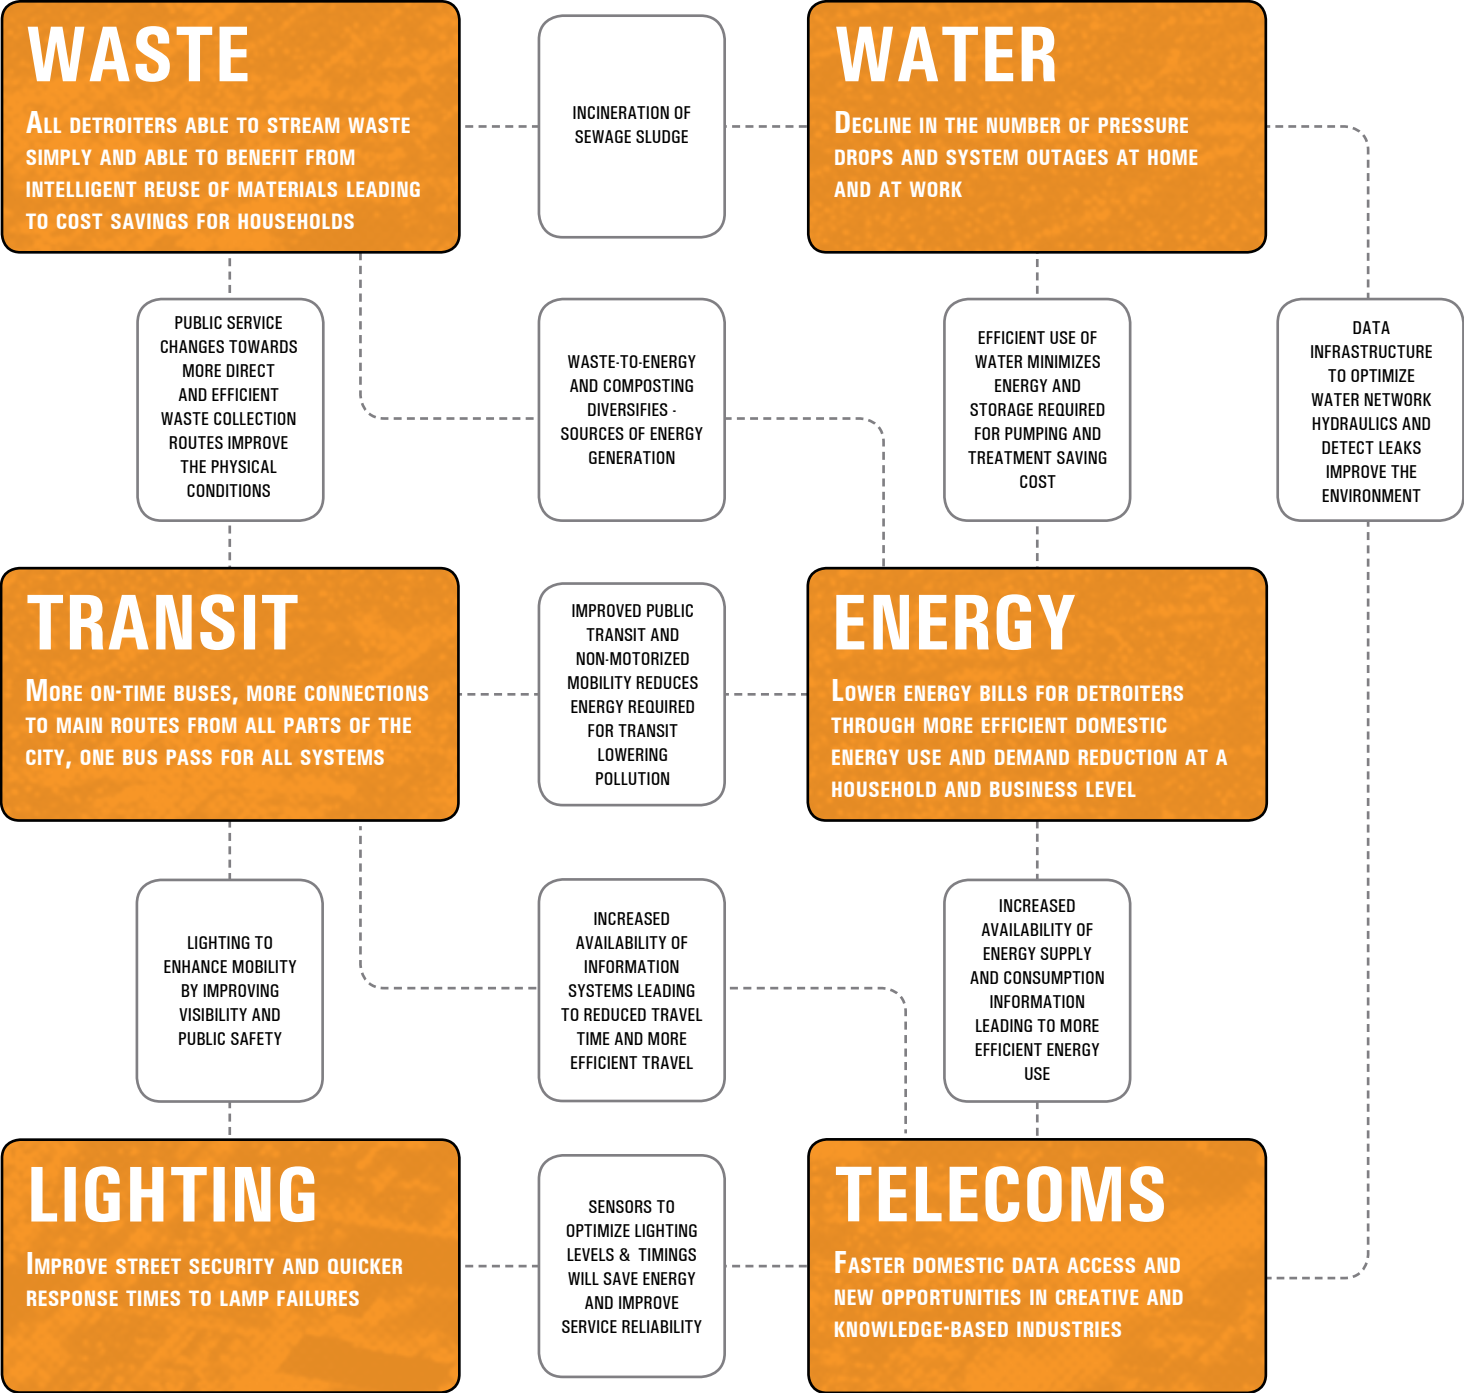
WASTE

All Detroiters able to stream waste simply and able to benefit from intelligent reuse of materials leading to cost savings for households

INCINERATION OF SEWAGE SLUDGE

WATER

Decline in the number of pressure drops and system outages at home and at work

PUBLIC SERVICE CHANGES TOWARDS MORE DIRECT AND EFFICIENT WASTE COLLECTION ROUTES IMPROVE THE PHYSICAL CONDITIONS

WASTE-TO-ENERGY AND COMPOSTING DIVERSIFIES SOURCES OF ENERGY GENERATION

EFFICIENT USE OF WATER MINIMIZES ENERGY AND STORAGE REQUIRED FOR PUMPING AND TREATMENT SAVING COST

DATA INFRASTRUCTURE TO OPTIMIZE WATER NETWORK HYDRAULICS AND DETECT LEAKS IMPROVE THE ENVIRONMENT

TRANSIT

More on-time buses, more connections to main routes from all parts of the city, one bus pass for all systems

IMPROVED PUBLIC TRANSIT AND NON-MOTORIZED MOBILITY REDUCES ENERGY REQUIRED FOR TRANSIT LOWERING POLLUTION

ENERGY

Lower energy bills for Detroiters through more efficient domestic energy use and demand reduction at a household and business level

LIGHTING TO ENHANCE MOBILITY BY IMPROVING VISIBILITY AND PUBLIC SAFETY

INCREASED AVAILABILITY OF INFORMATION SYSTEMS LEADING TO REDUCED TRAVEL TIME AND MORE EFFICIENT TRAVEL

INCREASED AVAILABILITY OF ENERGY SUPPLY AND CONSUMPTION INFORMATION LEADING TO MORE EFFICIENT ENERGY USE

LIGHTING

Improve street security and quicker response times to lamp failures

SENSORS TO OPTIMIZE LIGHTING LEVELS & TIMINGS WILL SAVE ENERGY AND IMPROVE SERVICE RELIABILITY

TELECOMS

Faster domestic data access and new opportunities in creative and knowledge-based industries